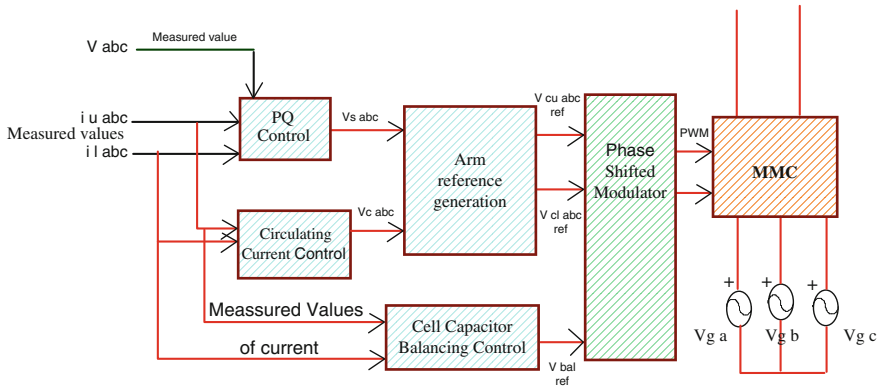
V abc
Measured value
i u abc
Measured values
i l abc
PQ Control
Vs abc
Arm reference generation
V cu abc ref
V cl abc ref
Phase Shifted Modulator
PWM
MMC
Circulating Current Control
Vc abc
Meassured Values
of current
Cell Capacitor Balancing Control
V bal ref
+
+
+
Vg a
Vg b
Vg c